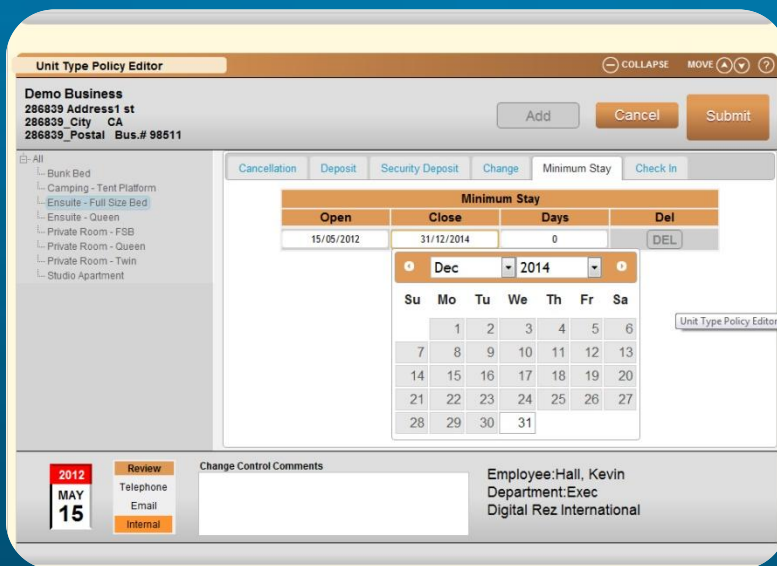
Unit Type Policy Editor

COLLAPSE MOVE ?

Demo Business
286839 Address1 st
286839_City CA
286839_Postal Bus.# 98511

Add Cancel Submit

All
Bunk Bed
Camping - Tent Platform
Ensuite - Full Size Bed
Ensuite - Queen
Private Room - FSB
Private Room - Queen
Private Room - Twin
Studio Apartment

Cancellation Deposit Security Deposit Change Minimum Stay Check In

| Minimum Stay | | | |
|---|---|---|---|
| Open | Close | Days | Del |
| 15/05/2012 | 31/12/2014 | 0 | DEL |

Dec 2014

| Su | Mo | Tu | We | Th | Fr | Sa |
|---|---|---|---|---|---|---|
| | 1 | 2 | 3 | 4 | 5 | 6 |
| 7 | 8 | 9 | 10 | 11 | 12 | 13 |
| 14 | 15 | 16 | 17 | 18 | 19 | 20 |
| 21 | 22 | 23 | 24 | 25 | 26 | 27 |
| 28 | 29 | 30 | 31 | | | |

Unit Type Policy Editor

2012
MAY
15

Review
Telephone
Email
Internal

Change Control Comments

Employee:Hall, Kevin
Department:Exec
Digital Rez International